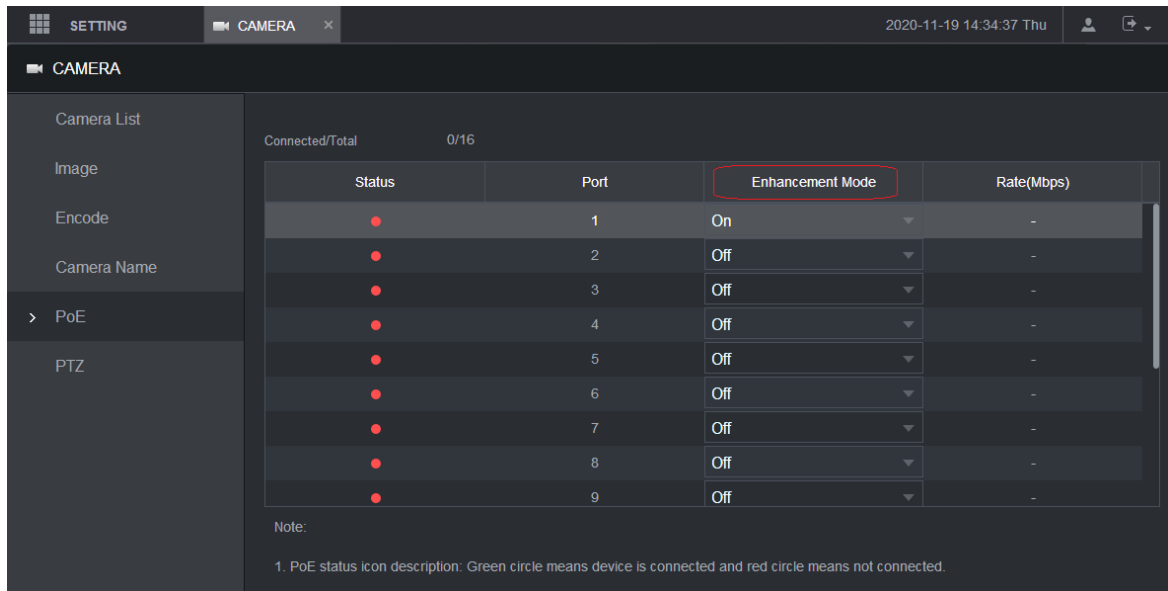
SETTING CAMERA × 2020-11-19 14:34:37 Thu

CAMERA

Camera List

Image

Encode

Camera Name

> PoE

PTZ

Connected/Total 0/16

| Status | Port | Enhancement Mode | Rate(Mbps) |
|---|---|---|---|
| | 1 | On | - |
| | 2 | Off | - |
| | 3 | Off | - |
| | 4 | Off | - |
| | 5 | Off | - |
| | 6 | Off | - |
| | 7 | Off | - |
| | 8 | Off | - |
| | 9 | Off | - |

Note:

1. PoE status icon description: Green circle means device is connected and red circle means not connected.